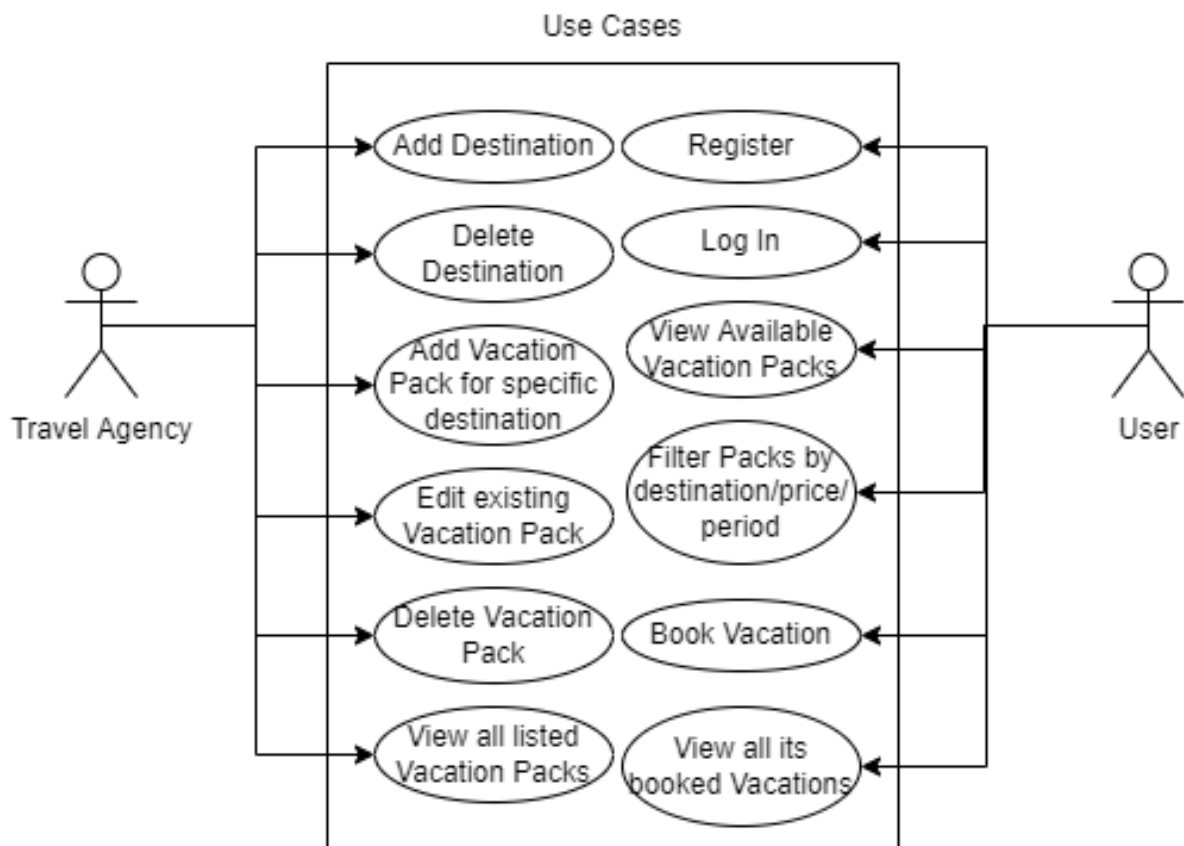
Use Cases

Travel Agency

Add Destination

Delete Destination

Add Vacation Pack for specific destination

Edit existing Vacation Pack

Delete Vacation Pack

View all listed Vacation Packs

Register

Log In

View Available Vacation Packs

Filter Packs by destination/price/ period

Book Vacation

View all its booked Vacations

User